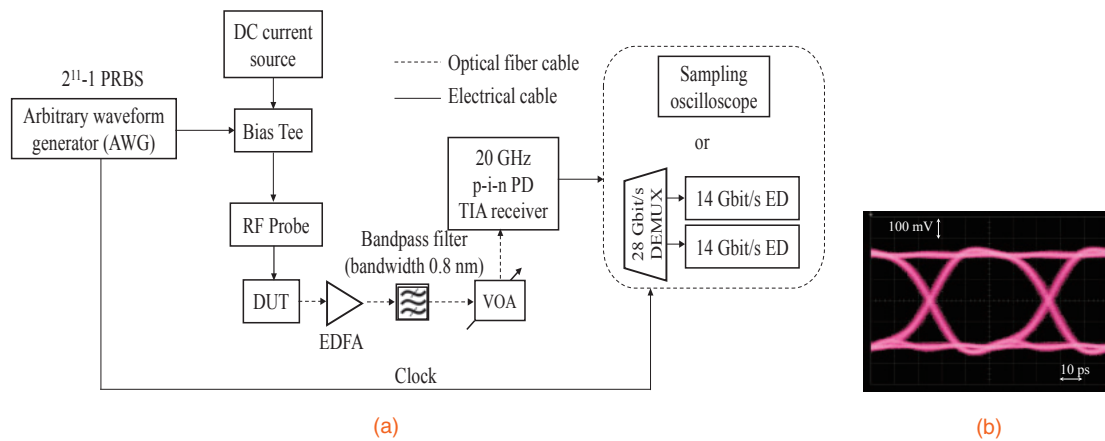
$2^{11}$-1 PRBS

Arbitrary waveform generator (AWG)

DC current source

Bias Tee

RF Probe

DUT

EDFA

Bandpass filter (bandwidth 0.8 nm)

VOA

20 GHz p-i-n PD TIA receiver

Optical fiber cable

Electrical cable

Sampling oscilloscope

or

28 Gbit/s DEMUX

14 Gbit/s ED

14 Gbit/s ED

Clock

100 mV

10 ps

(a)

(b)